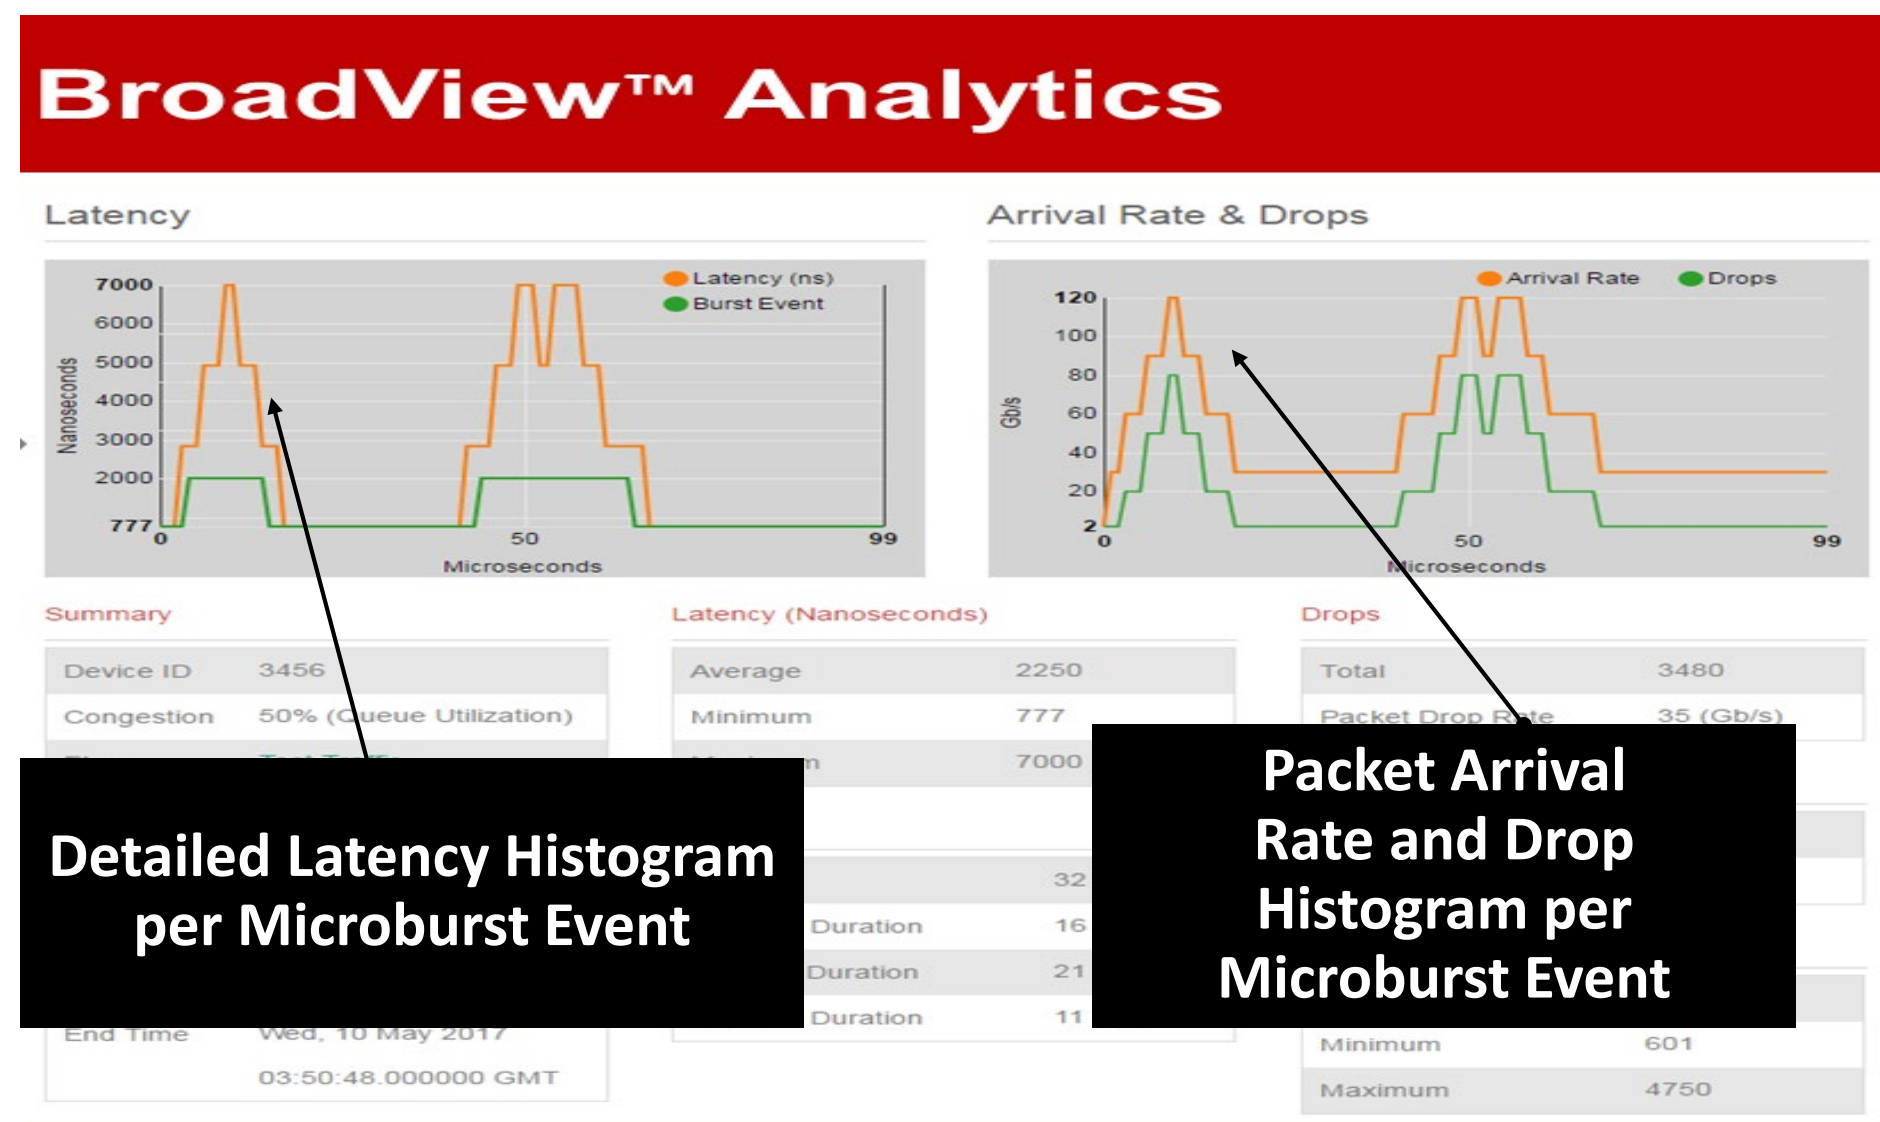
BroadView™ Analytics

Latency

Latency (ns)
Burst Event

7000
6000
5000
4000
3000
2000
777
Nanoseconds
0
50
99
Microseconds

Arrival Rate & Drops

Arrival Rate
Drops

120
100
80
60
40
20
2
Gb/s
0
50
99
Microseconds

Summary

| Device ID | 3456 |
|---|---|
| Congestion | 50% (Queue Utilization) |
| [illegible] | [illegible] |

End Time Wed, 10 May 2017 03:50:48.000000 GMT

Latency (Nanoseconds)

| Average | 2250 |
|---|---|
| Minimum | 777 |
| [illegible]m | 7000 |

32
Duration 16
Duration 21
Duration 11

Drops

| Total | 3480 |
|---|---|
| Packet Drop Rate | 35 (Gb/s) |

| Minimum | 601 |
|---|---|
| Maximum | 4750 |

Detailed Latency Histogram per Microburst Event

Packet Arrival Rate and Drop Histogram per Microburst Event